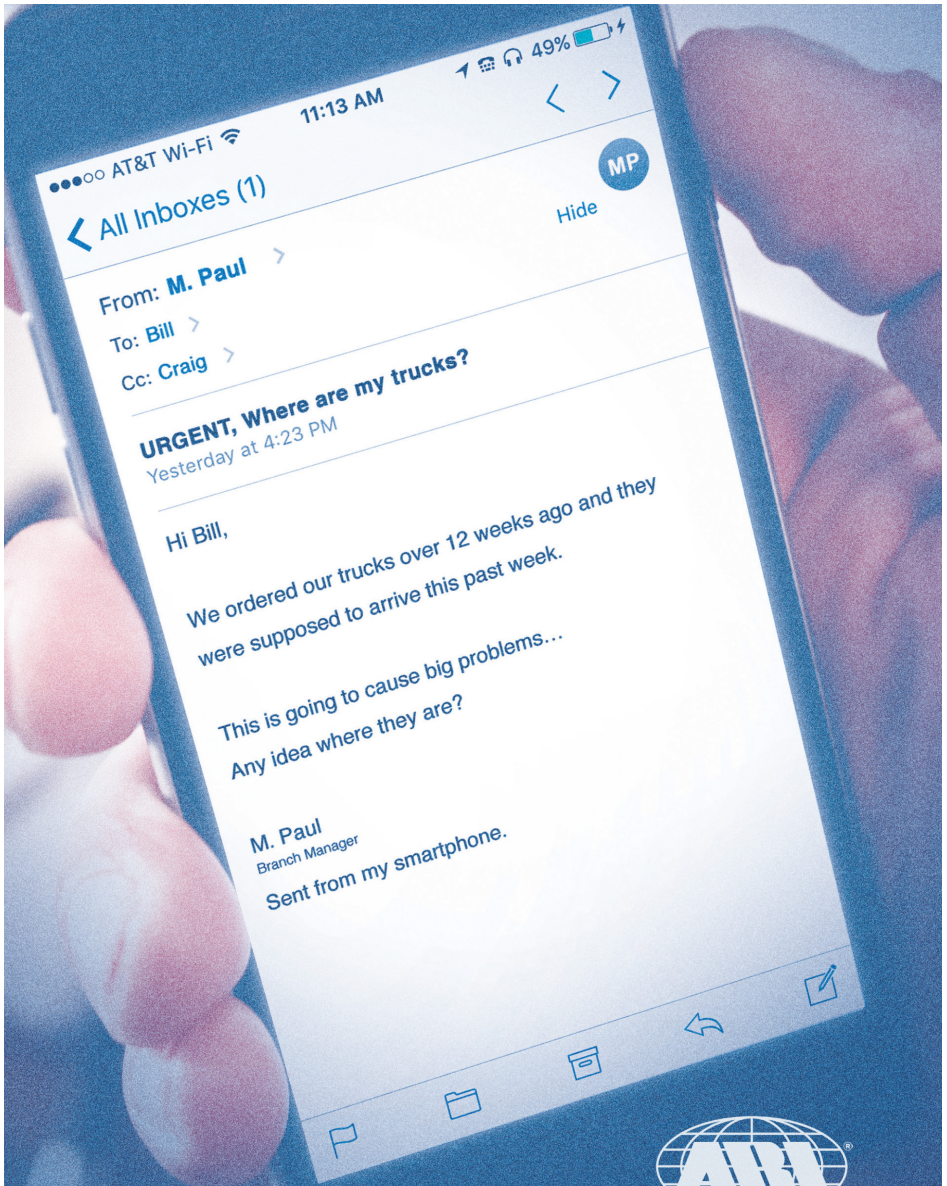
●●●○○ AT&T Wi-Fi 11:13 AM 49%

All Inboxes (1)

MP

Hide

From: M. Paul

To: Bill

Cc: Craig

URGENT, Where are my trucks?

Yesterday at 4:23 PM

Hi Bill,

We ordered our trucks over 12 weeks ago and they were supposed to arrive this past week.

This is going to cause big problems…
Any idea where they are?

M. Paul
Branch Manager
Sent from my smartphone.

ARI